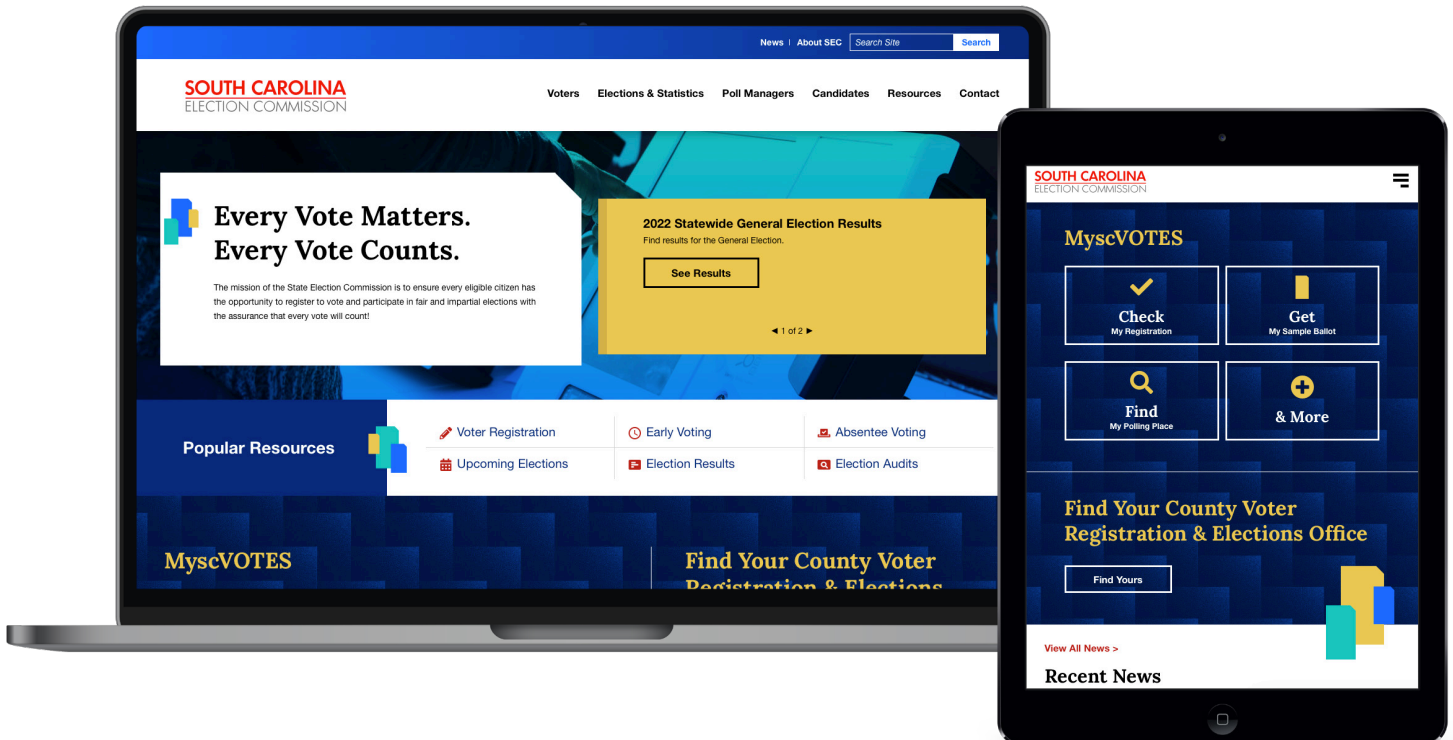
News | About SEC Search Site Search

SOUTH CAROLINA
ELECTION COMMISSION

Voters Elections & Statistics Poll Managers Candidates Resources Contact

Every Vote Matters.
Every Vote Counts.

The mission of the State Election Commission is to ensure every eligible citizen has the opportunity to register to vote and participate in fair and impartial elections with the assurance that every vote will count!

2022 Statewide General Election Results

Find results for the General Election.

See Results

◄ 1 of 2 ►

Popular Resources

Voter Registration
Early Voting
Absentee Voting
Upcoming Elections
Election Results
Election Audits

MyscVOTES

Find Your County Voter Registration & Elections

SOUTH CAROLINA
ELECTION COMMISSION

MyscVOTES

Check
My Registration

Get
My Sample Ballot

Find
My Polling Place

& More

Find Your County Voter Registration & Elections Office

Find Yours

View All News >

Recent News